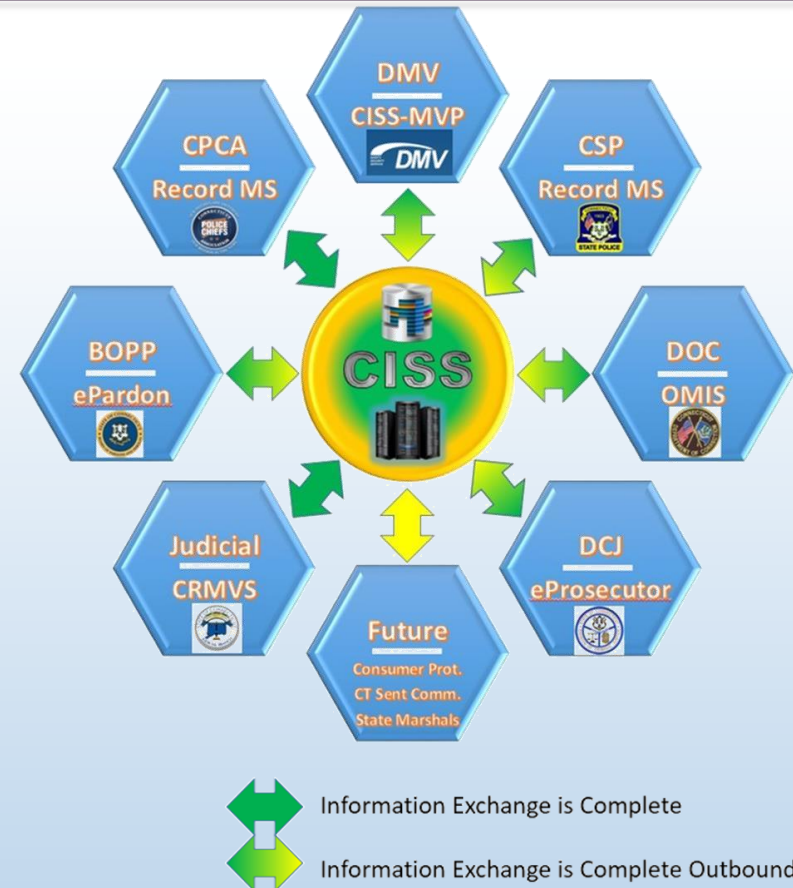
DMV
CISS-MVP
DMV

CPCA
Record MS
POLICE CHIEFS

CSP
Record MS
STATE POLICE

BOPP
ePardon

CISS

DOC
OMIS

Judicial
CRMVS

DCJ
eProsecutor

Future
Consumer Prot.
CT Sent Comm.
State Marshals

Information Exchange is Complete

Information Exchange is Complete Outbound